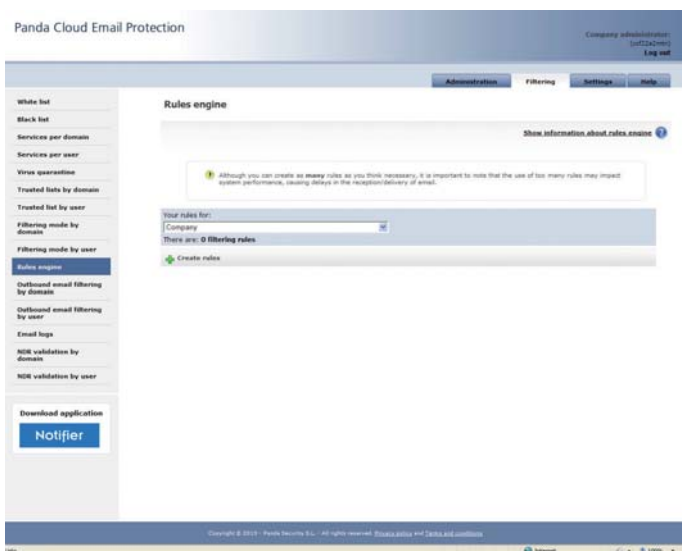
Panda Cloud Email Protection

Company administrator: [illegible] Log out

Administration | Filtering | Settings | Help

White list
Black list
Services per domain
Services per user
Virus quarantine
Trusted lists by domain
Trusted list by user
Filtering mode by domain
Filtering mode by user
Rules engine
Outbound email filtering by domain
Outbound email filtering by user
Email logs
NDR validation by domain
NDR validation by user

Download application
Notifier

Rules engine

Show information about rules engine

Although you can create as many rules as you think necessary, it is important to note that the use of too many rules may impact system performance, causing delays in the reception/delivery of email.

Your rules for:
Company
There are: 0 filtering rules

Create rules

Copyright © 2010 - Panda Security S.L. - All rights reserved. Privacy policy and Terms and conditions